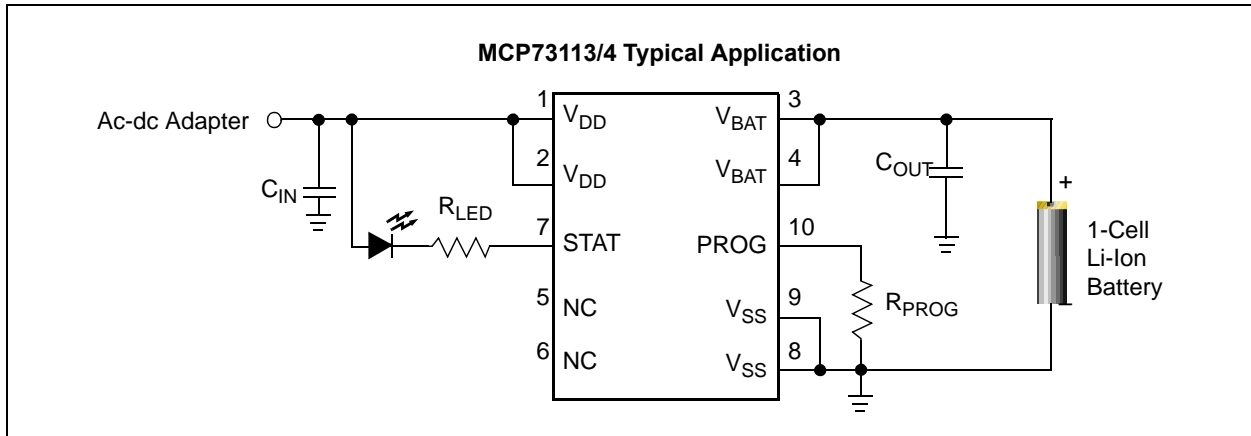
MCP73113/4 Typical Application

Ac-dc Adapter

$C_{IN}$

$R_{LED}$

1 $V_{DD}$

2 $V_{DD}$

7 STAT

5 NC

6 NC

$V_{BAT}$ 3

$V_{BAT}$ 4

PROG 10

$V_{SS}$ 9

$V_{SS}$ 8

$C_{OUT}$

$R_{PROG}$

+

1-Cell Li-Ion Battery